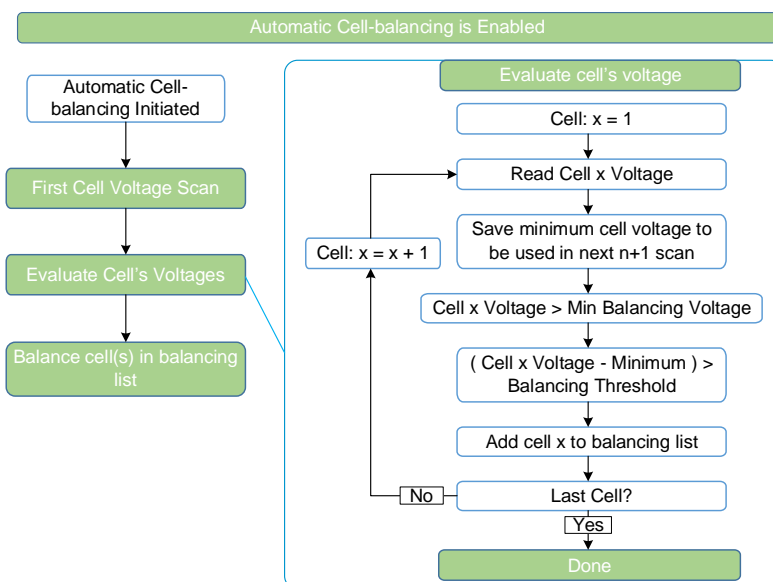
Automatic Cell-balancing is Enabled

Automatic Cell-balancing Initiated

First Cell Voltage Scan

Evaluate Cell's Voltages

Balance cell(s) in balancing list

Evaluate cell's voltage

Cell: x = 1

Read Cell x Voltage

Save minimum cell voltage to be used in next n+1 scan

Cell: x = x + 1

Cell x Voltage > Min Balancing Voltage

( Cell x Voltage - Minimum ) > Balancing Threshold

Add cell x to balancing list

No

Last Cell?

Yes

Done